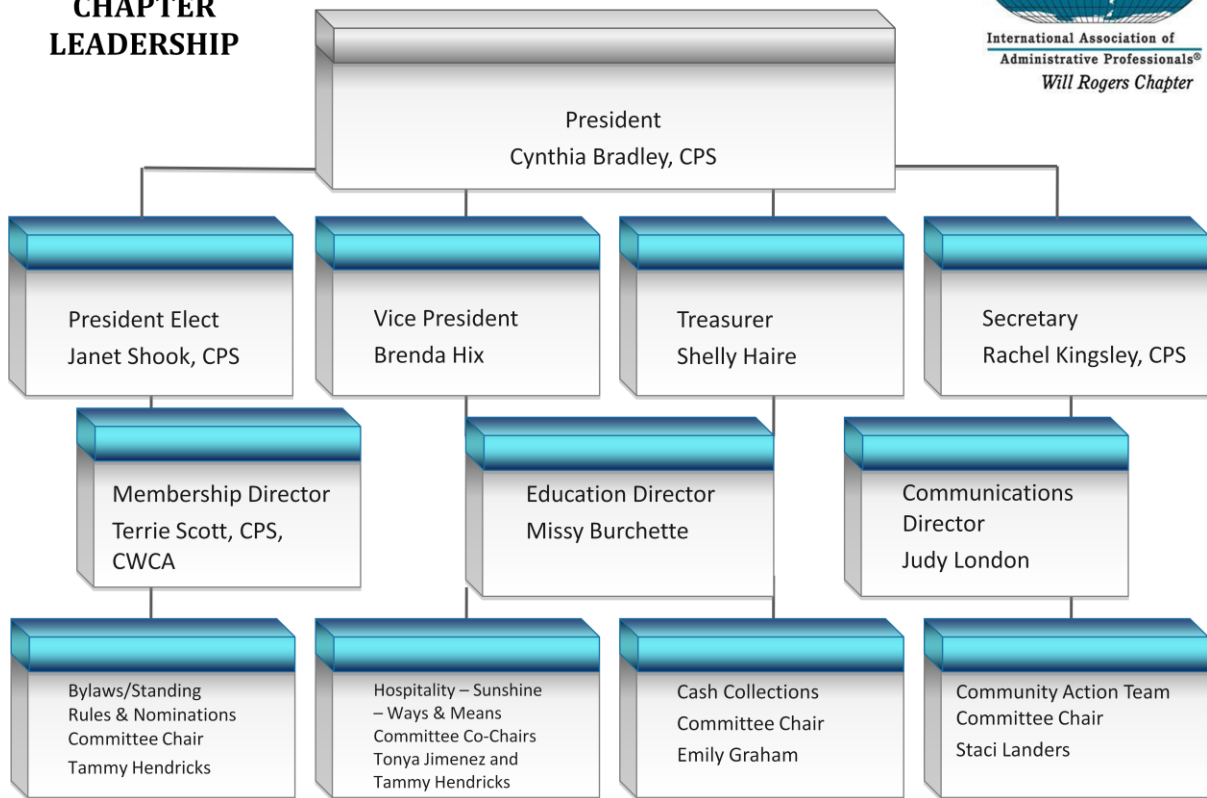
CHAPTER LEADERSHIP

International Association of Administrative Professionals®
Will Rogers Chapter

President
Cynthia Bradley, CPS

President Elect
Janet Shook, CPS

Vice President
Brenda Hix

Treasurer
Shelly Haire

Secretary
Rachel Kingsley, CPS

Membership Director
Terrie Scott, CPS, CWCA

Education Director
Missy Burchette

Communications Director
Judy London

Bylaws/Standing Rules & Nominations Committee Chair
Tammy Hendricks

Hospitality – Sunshine – Ways & Means Committee Co-Chairs
Tonya Jimenez and Tammy Hendricks

Cash Collections Committee Chair
Emily Graham

Community Action Team Committee Chair
Staci Landers